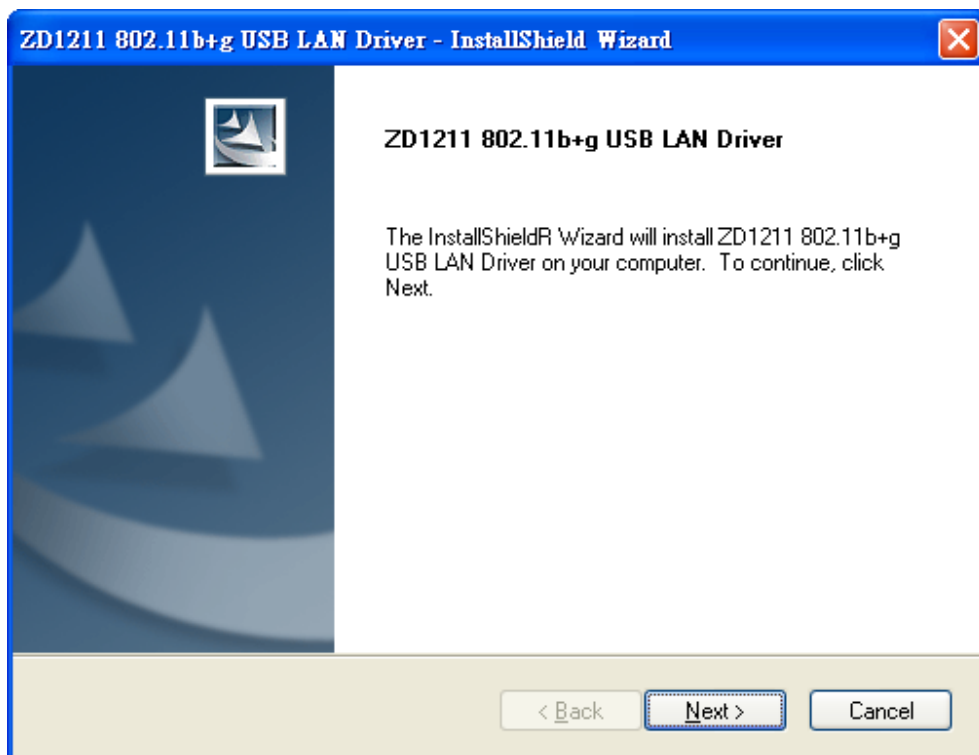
ZD1211 802.11b+g USB LAN Driver - InstallShield Wizard

ZD1211 802.11b+g USB LAN Driver

The InstallShieldR Wizard will install ZD1211 802.11b+g USB LAN Driver on your computer. To continue, click Next.

< Back

Next >

Cancel